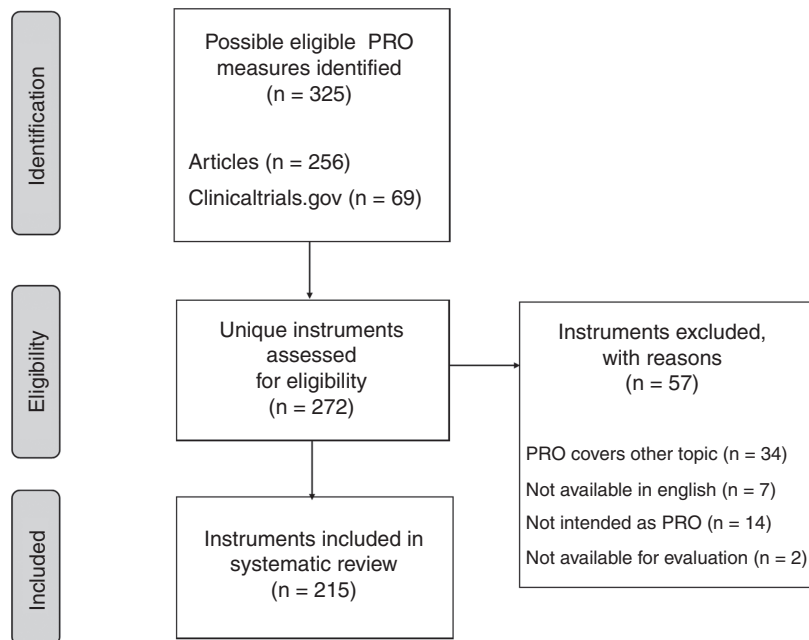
Identification

Possible eligible PRO measures identified (n = 325)

Articles (n = 256)

Clinicaltrials.gov (n = 69)

Eligibility

Unique instruments assessed for eligibility (n = 272)

Instruments excluded, with reasons (n = 57)

PRO covers other topic (n = 34)

Not available in english (n = 7)

Not intended as PRO (n = 14)

Not available for evaluation (n = 2)

Included

Instruments included in systematic review (n = 215)